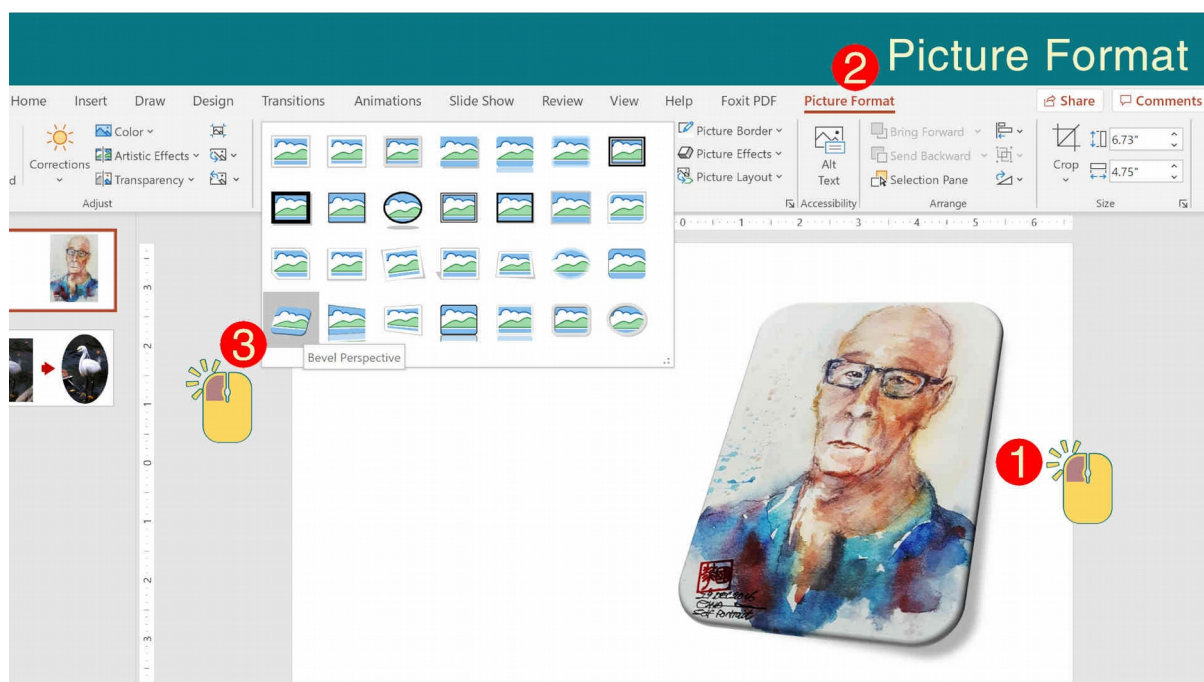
2 Picture Format

Home Insert Draw Design Transitions Animations Slide Show Review View Help Foxit PDF Picture Format

Share Comments

Corrections
Color
Artistic Effects
Transparency
Adjust

Picture Border
Picture Effects
Picture Layout

Alt Text
Accessibility

Bring Forward
Send Backward
Selection Pane
Arrange

Crop
6.73"
4.75"
Size

3

Bevel Perspective

1